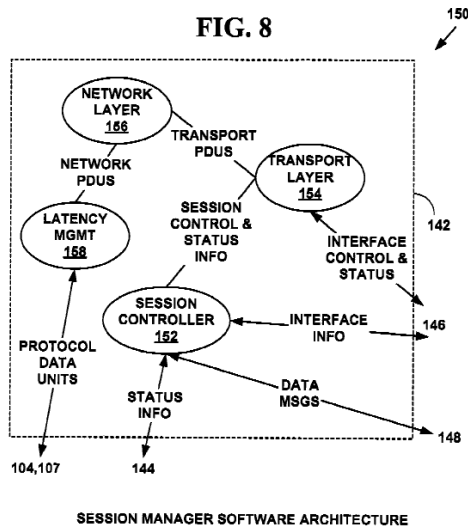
FIG. 8

150

NETWORK LAYER 156

TRANSPORT PDUS

TRANSPORT LAYER 154

NETWORK PDUS

142

LATENCY MGMT 158

SESSION CONTROL & STATUS INFO

INTERFACE CONTROL & STATUS

SESSION CONTROLLER 152

INTERFACE INFO

146

PROTOCOL DATA UNITS

DATA MSGS

STATUS INFO

148

104,107

144

SESSION MANAGER SOFTWARE ARCHITECTURE